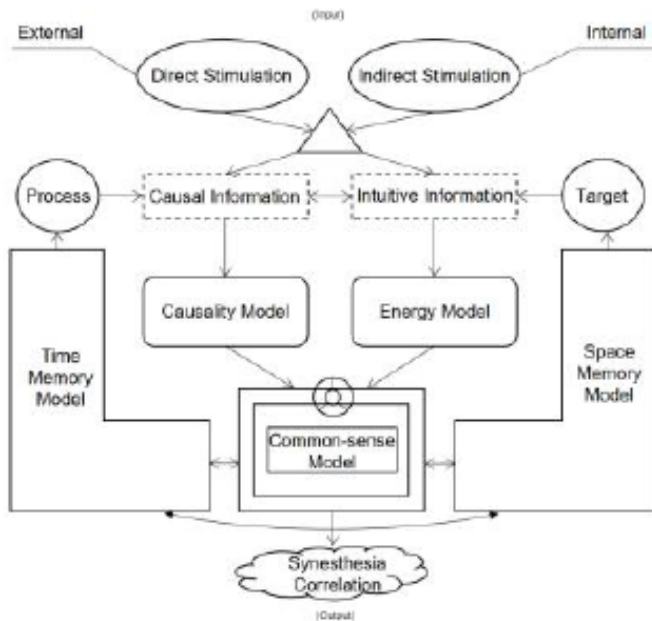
(Input)

External

Internal

Direct Stimulation

Indirect Stimulation

Process

Causal Information

Intuitive Information

Target

Causality Model

Energy Model

Time Memory Model

Space Memory Model

Common-sense Model

Synesthesia Correlation

(Output)